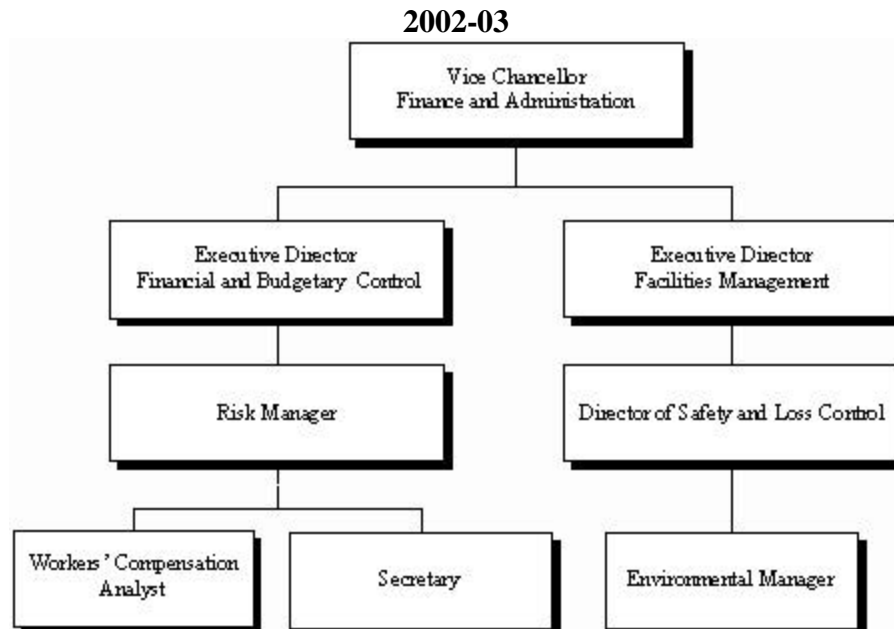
2002-03

Vice Chancellor
Finance and Administration

Executive Director
Financial and Budgetary Control

Executive Director
Facilities Management

Risk Manager

Director of Safety and Loss Control

Workers' Compensation Analyst

Secretary

Environmental Manager